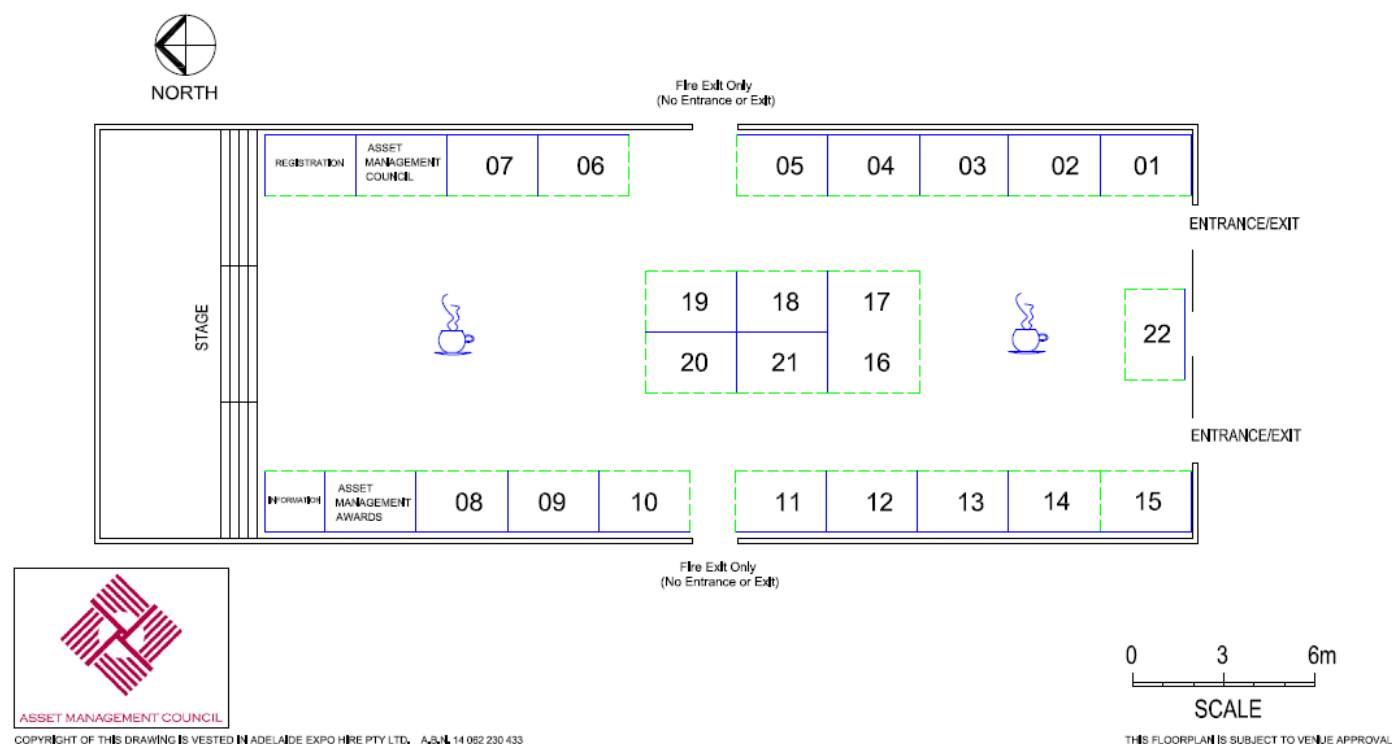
NORTH

Fire Exit Only
(No Entrance or Exit)

REGISTRATION | ASSET MANAGEMENT COUNCIL | 07 | 06

05 | 04 | 03 | 02 | 01

ENTRANCE/EXIT

STAGE

19 | 18 | 17
20 | 21 | 16

22

ENTRANCE/EXIT

INFORMATION | ASSET MANAGEMENT AWARDS | 08 | 09 | 10

11 | 12 | 13 | 14 | 15

Fire Exit Only
(No Entrance or Exit)

ASSET MANAGEMENT COUNCIL

0 3 6m
SCALE

COPYRIGHT OF THIS DRAWING IS VESTED IN ADELAIDE EXPO HIRE PTY LTD. A.B.N. 14 062 230 433

THIS FLOORPLAN IS SUBJECT TO VENUE APPROVAL